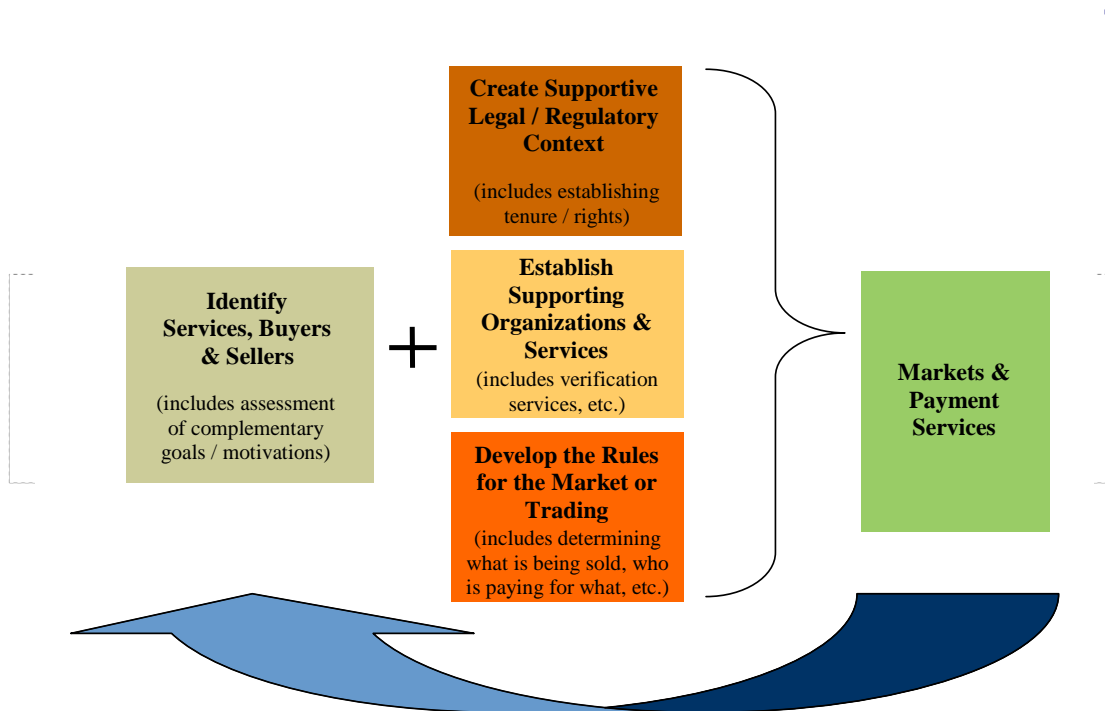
Identify Services, Buyers & Sellers

(includes assessment of complementary goals / motivations)

+

Create Supportive Legal / Regulatory Context

(includes establishing tenure / rights)

Establish Supporting Organizations & Services

(includes verification services, etc.)

Develop the Rules for the Market or Trading

(includes determining what is being sold, who is paying for what, etc.)

Markets & Payment Services